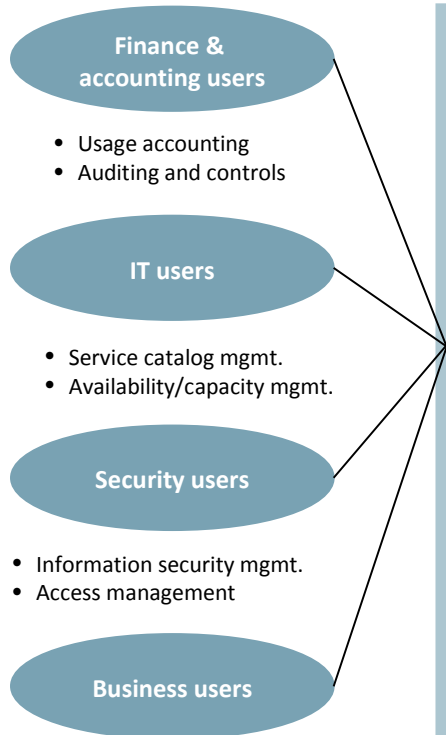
Finance & accounting users

- Usage accounting
- Auditing and controls

IT users

- Service catalog mgmt.
- Availability/capacity mgmt.

Security users

- Information security mgmt.
- Access management

Business users